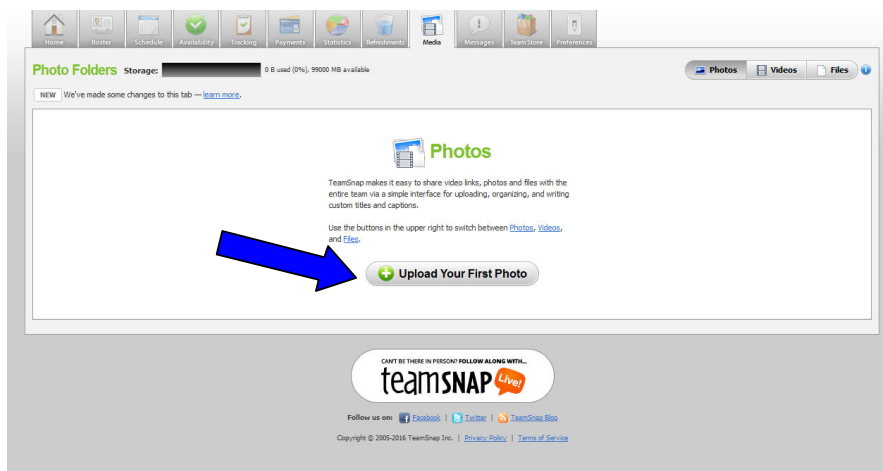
Home Roster Schedule Availability Tracking Payments Statistics Refreshments Media Messages Team Store Preferences

Photo Folders Storage: 0 B used (0%), 99000 MB available

Photos Videos Files

NEW We've made some changes to this tab — learn more.

Photos

TeamSnap makes it easy to share video links, photos and files with the entire team via a simple interface for uploading, organizing, and writing custom titles and captions.

Use the buttons in the upper right to switch between Photos, Videos, and Files.

Upload Your First Photo

CAN'T BE THERE IN PERSON? FOLLOW ALONG WITH...

teamSNAP Live!

Follow us on: Facebook | Twitter | TeamSnap Blog

Copyright © 2005-2016 TeamSnap Inc. | Privacy Policy | Terms of Service